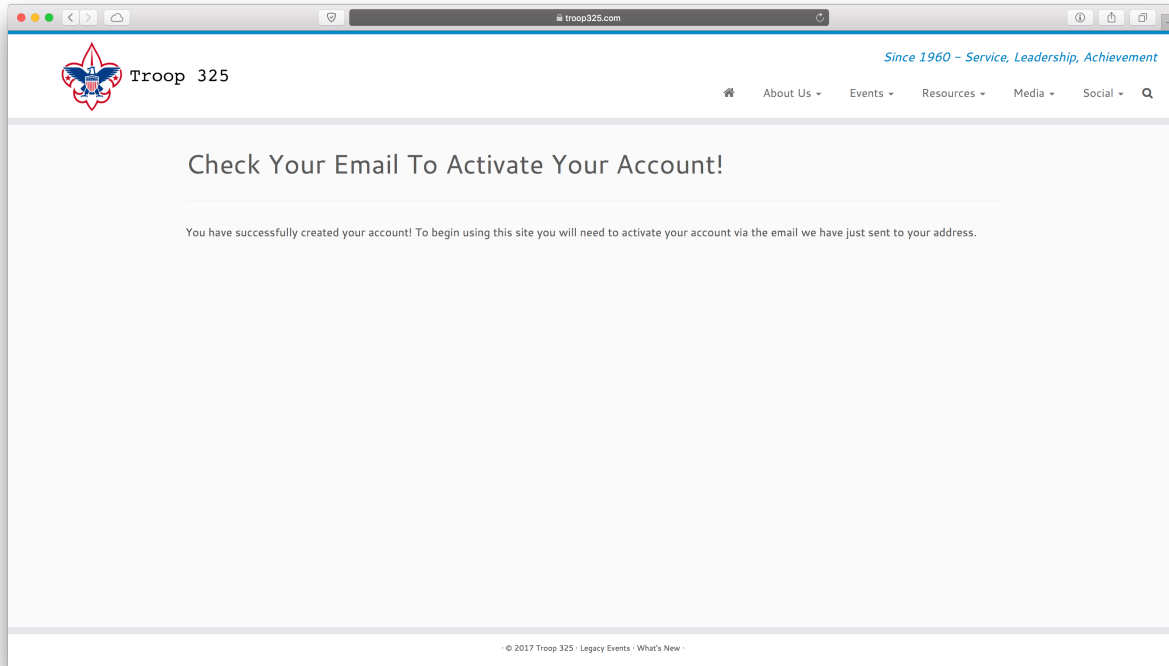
troop325.com

Troop 325

Since 1960 – Service, Leadership, Achievement

About Us Events Resources Media Social

Check Your Email To Activate Your Account!

You have successfully created your account! To begin using this site you will need to activate your account via the email we have just sent to your address.

· © 2017 Troop 325 · Legacy Events · What's New ·